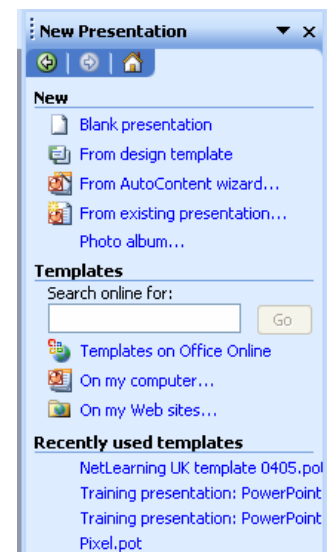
New Presentation ▼ ×

New

Blank presentation

From design template

From AutoContent wizard...

From existing presentation...

Photo album...

Templates

Search online for:

Go

Templates on Office Online

On my computer...

On my Web sites...

Recently used templates

NetLearning UK template 0405.pot

Training presentation: PowerPoint

Training presentation: PowerPoint

Pixel.pot